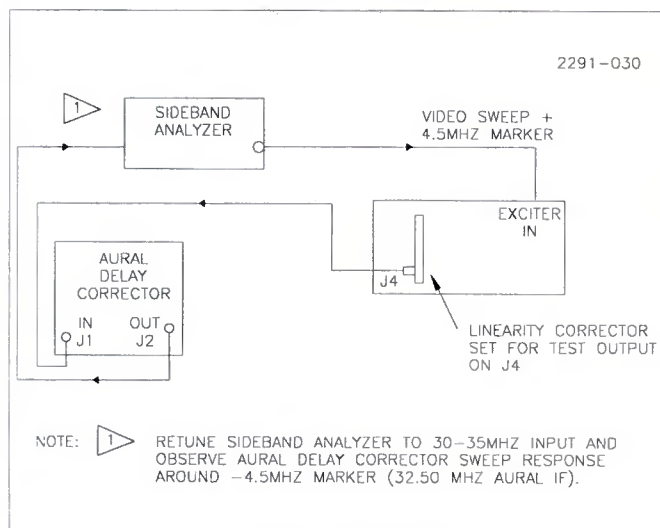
2291-030

1

SIDEBAND ANALYZER

VIDEO SWEEP + 4.5MHZ MARKER

EXCITER IN

AURAL DELAY CORRECTOR

IN J1

OUT J2

J4

LINEARITY CORRECTOR SET FOR TEST OUTPUT ON J4

NOTE: 1 RETUNE SIDEBAND ANALYZER TO 30–35MHZ INPUT AND OBSERVE AURAL DELAY CORRECTOR SWEEP RESPONSE AROUND –4.5MHZ MARKER (32.50 MHZ AURAL IF).